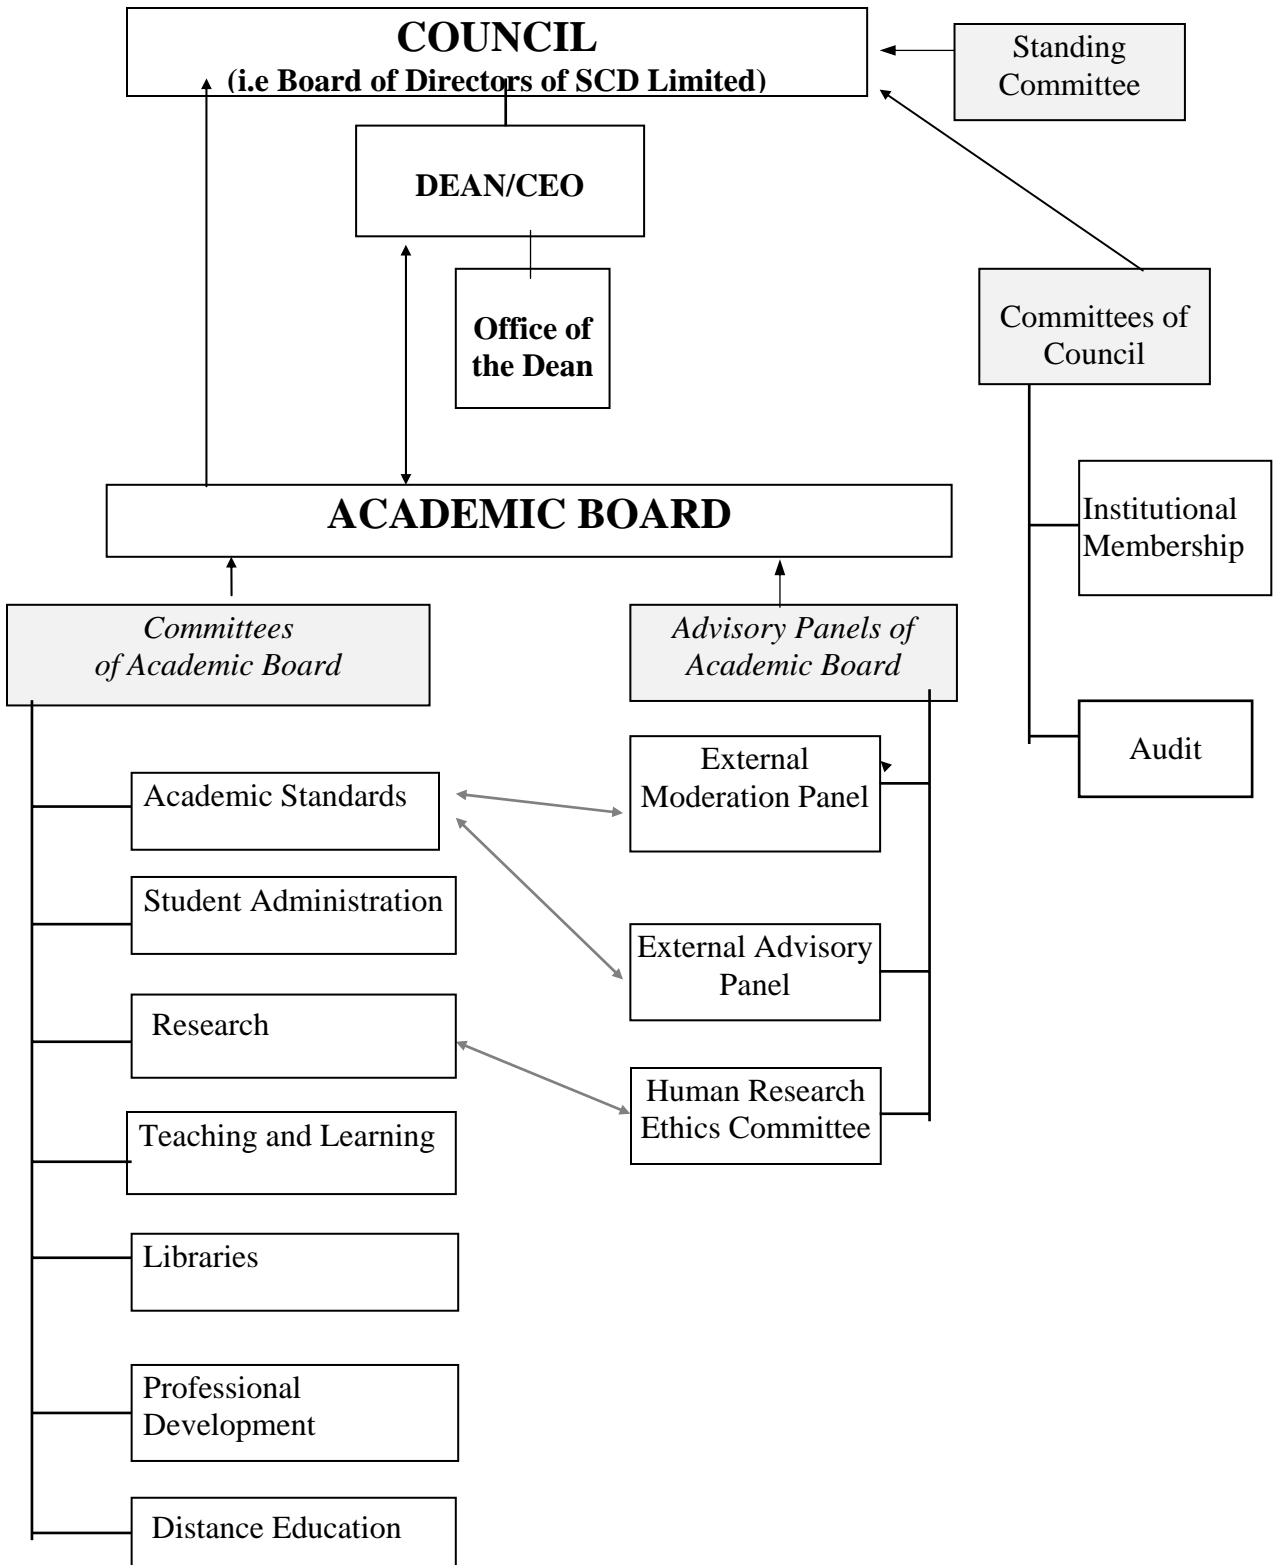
COUNCIL
(i.e Board of Directors of SCD Limited)

Standing Committee

DEAN/CEO

Office of the Dean

Committees of Council

Institutional Membership

Audit

ACADEMIC BOARD

*Committees of Academic Board*

*Advisory Panels of Academic Board*

Academic Standards

External Moderation Panel

Student Administration

External Advisory Panel

Research

Human Research Ethics Committee

Teaching and Learning

Libraries

Professional Development

Distance Education